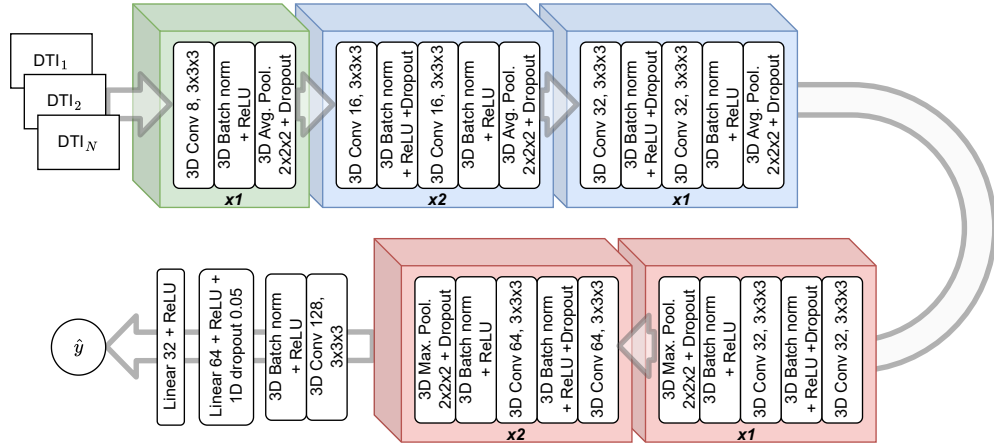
DTI$_1$
DTI$_2$
DTI$_N$

3D Conv 8, 3x3x3
3D Batch norm + ReLU
3D Avg. Pool. 2x2x2 + Dropout
x1

3D Conv 16, 3x3x3
3D Batch norm + ReLU +Dropout
3D Conv 16, 3x3x3
3D Batch norm + ReLU
3D Avg. Pool. 2x2x2 + Dropout
x2

3D Conv 32, 3x3x3
3D Batch norm + ReLU +Dropout
3D Conv 32, 3x3x3
3D Batch norm + ReLU
3D Avg. Pool. 2x2x2 + Dropout
x1

3D Conv 32, 3x3x3
3D Batch norm + ReLU +Dropout
3D Conv 32, 3x3x3
3D Batch norm + ReLU
3D Max. Pool. 2x2x2 + Dropout
x1

3D Conv 64, 3x3x3
3D Batch norm + ReLU +Dropout
3D Conv 64, 3x3x3
3D Batch norm + ReLU
3D Max. Pool. 2x2x2 + Dropout
x2

3D Conv 128, 3x3x3
3D Batch norm + ReLU
Linear 64 + ReLU + 1D dropout 0.05
Linear 32 + ReLU
$\hat{y}$